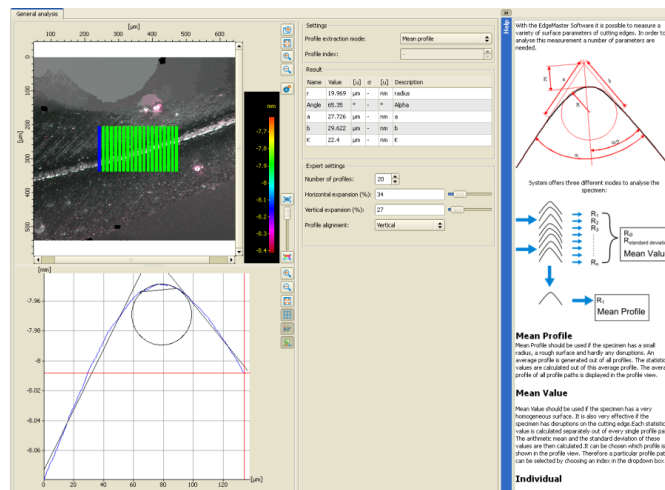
General analysis

[µm]
100 200 300 400 500 600
[µm]
100
200
300
400
500
nm
-7,7
-7,8
-7,9
-8
-8,1
-8,2
-8,3
-8,4

[mm]
-7.96
-7.98
-8
-8.02
-8.04
-8.06
0 20 40 60 80 100 120
[µm]

Settings
Profile extraction mode: Mean profile
Profile index: -

Result

| Name | Value | [u] | σ | [u] | Description |
|---|---|---|---|---|---|
| r | 19.969 | µm | - | nm | radius |
| Angle | 65.35 | ° | - | ° | Alpha |
| a | 27.726 | µm | - | nm | a |
| b | 29.622 | µm | - | nm | b |
| K | 22.4 | µm | - | nm | K |

Expert settings
Number of profiles: 20
Horizontal expansion (%): 34
Vertical expansion (%): 27
Profile alignment: Vertical

Help

With the EdgeMaster Software it is possible to measure a variety of surface parameters of cutting edges. In order to analyse this measurement a number of parameters are needed.

System offers three different modes to analyse the specimen:

R₁
R₂
R₃
Rₙ
Rø
Rstandard deviati
Mean Valu
Rᵣ
Mean Profile

Mean Profile
Mean Profile should be used if the specimen has a small radius, a rough surface and hardly any disruptions. An average profile is generated out of all profiles. The statistic values are calculated out of this average profile. The avera profile of all profile paths is displayed in the profile view.

Mean Value
Mean Value should be used if the specimen has a very homogeneous surface. It is also very effective if the specimen has disruptions on the cutting edge.Each statistic value is calculated separately out of every single profile pa The arithmetic mean and the standard deviation of these values are then calculated.It can be chosen which profile is shown in the profile view. Therefore a particular profile pat can be selected by choosing an index in the dropdown box

Individual